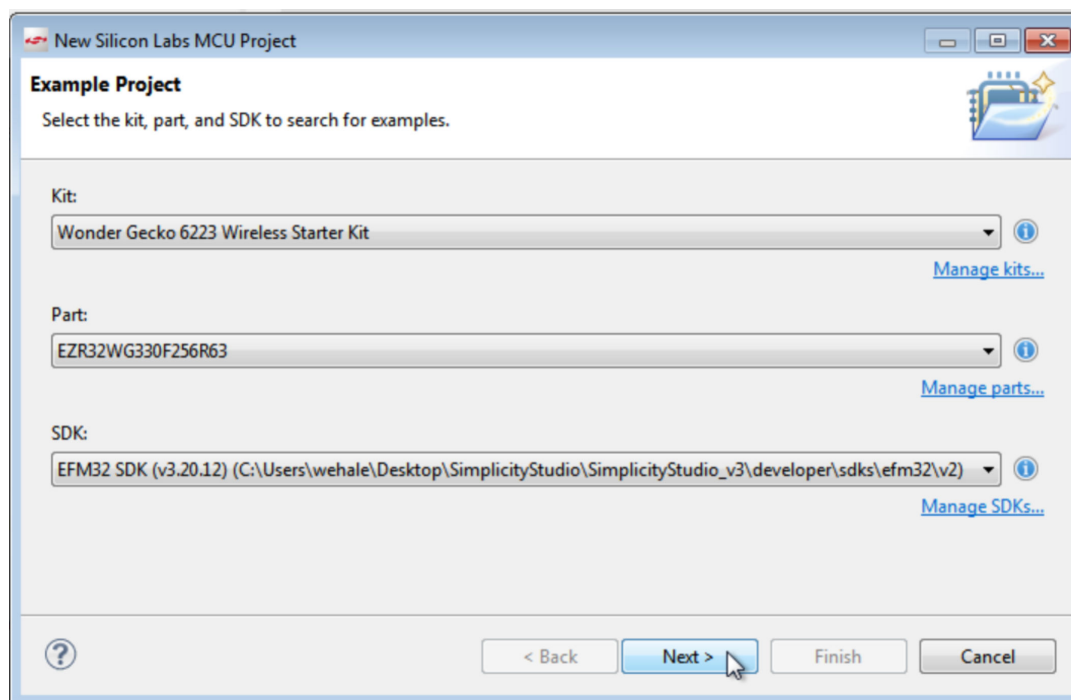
New Silicon Labs MCU Project

Example Project

Select the kit, part, and SDK to search for examples.

Kit:

Wonder Gecko 6223 Wireless Starter Kit

Manage kits...

Part:

EZR32WG330F256R63

Manage parts...

SDK:

EFM32 SDK (v3.20.12) (C:\Users\wehale\Desktop\SimplicityStudio\SimplicityStudio_v3\developer\sdks\efm32\v2)

Manage SDKs...

?

< Back

Next >

Finish

Cancel